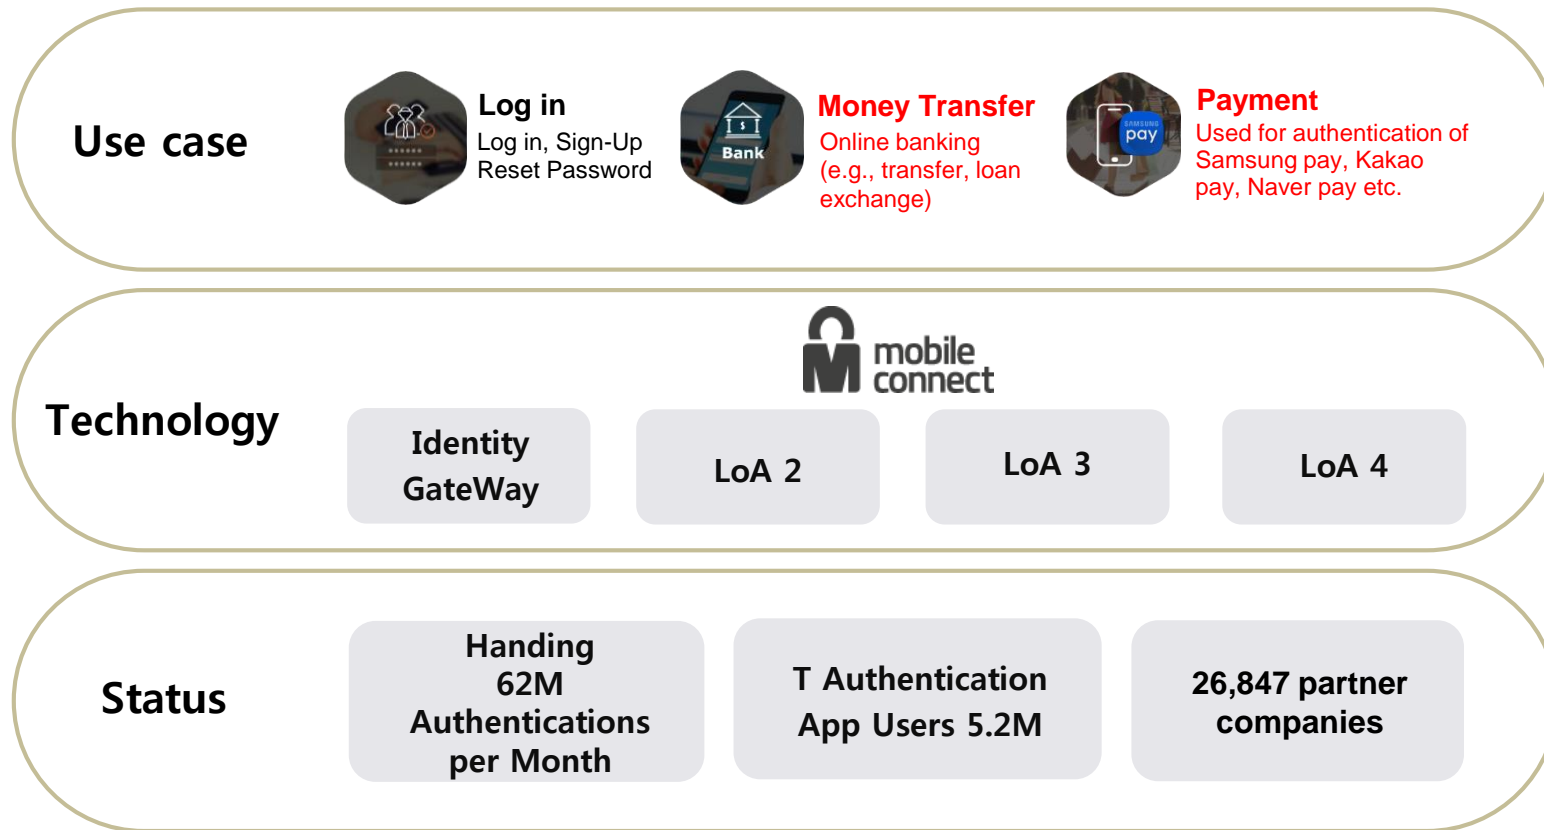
Use case

Log in
Log in, Sign-Up
Reset Password

Bank

Money Transfer
Online banking (e.g., transfer, loan exchange)

SAMSUNG pay

Payment
Used for authentication of Samsung pay, Kakao pay, Naver pay etc.

Technology

mobile connect

Identity GateWay

LoA 2

LoA 3

LoA 4

Status

Handing 62M Authentications per Month

T Authentication App Users 5.2M

26,847 partner companies